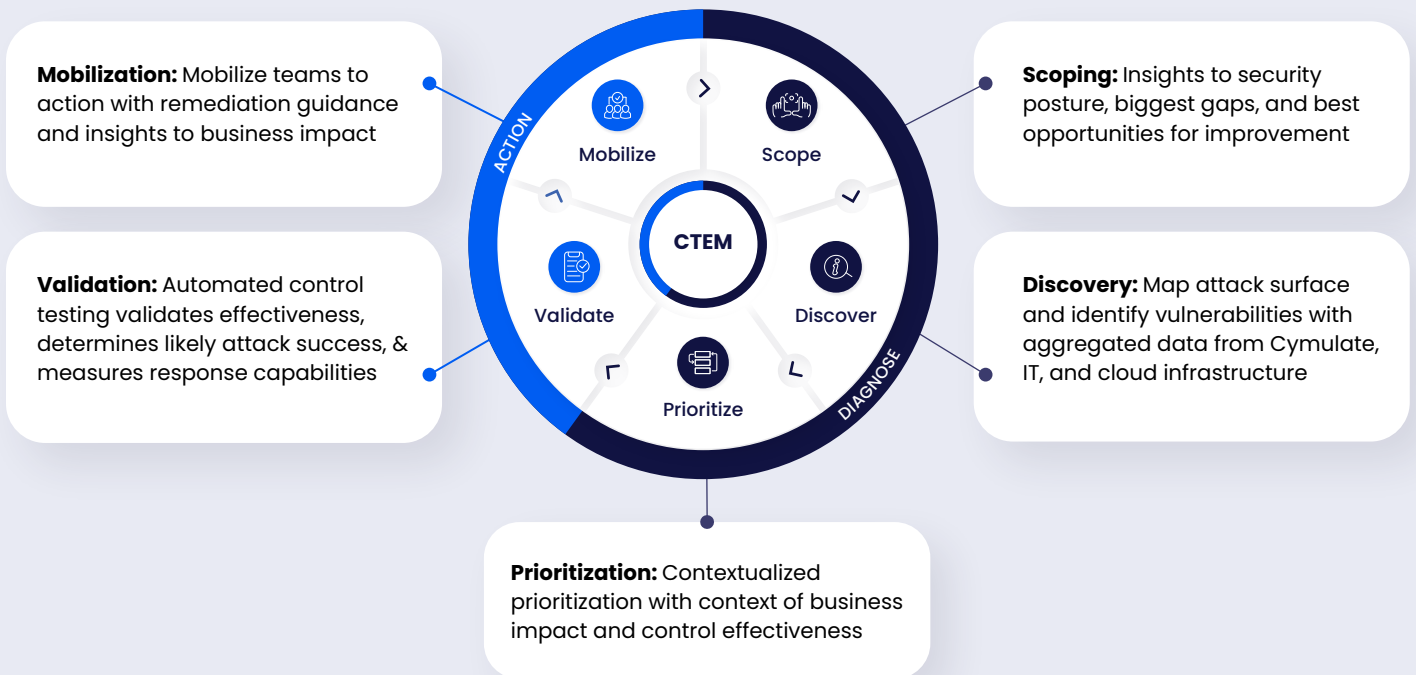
**Mobilization:** Mobilize teams to action with remediation guidance and insights to business impact

**Validation:** Automated control testing validates effectiveness, determines likely attack success, & measures response capabilities

ACTION

Mobilize

Scope

CTEM

Validate

Discover

Prioritize

DIAGNOSE

**Scoping:** Insights to security posture, biggest gaps, and best opportunities for improvement

**Discovery:** Map attack surface and identify vulnerabilities with aggregated data from Cymulate, IT, and cloud infrastructure

**Prioritization:** Contextualized prioritization with context of business impact and control effectiveness